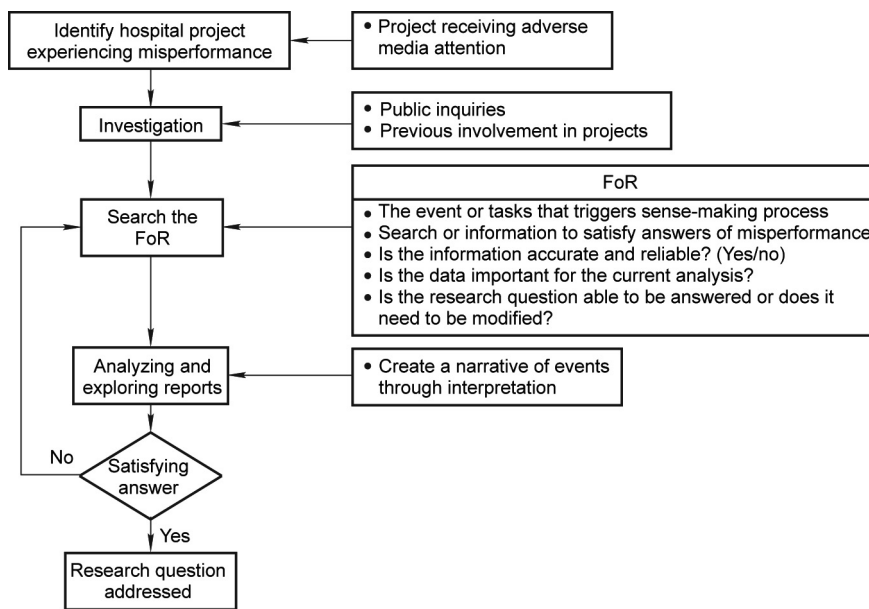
Identify hospital project experiencing misperformance

• Project receiving adverse media attention

Investigation

• Public inquiries
• Previous involvement in projects

Search the FoR

FoR

• The event or tasks that triggers sense-making process
• Search or information to satisfy answers of misperformance
• Is the information accurate and reliable? (Yes/no)
• Is the data important for the current analysis?
• Is the research question able to be answered or does it need to be modified?

Analyzing and exploring reports

• Create a narrative of events through interpretation

No

Satisfying answer

Yes

Research question addressed